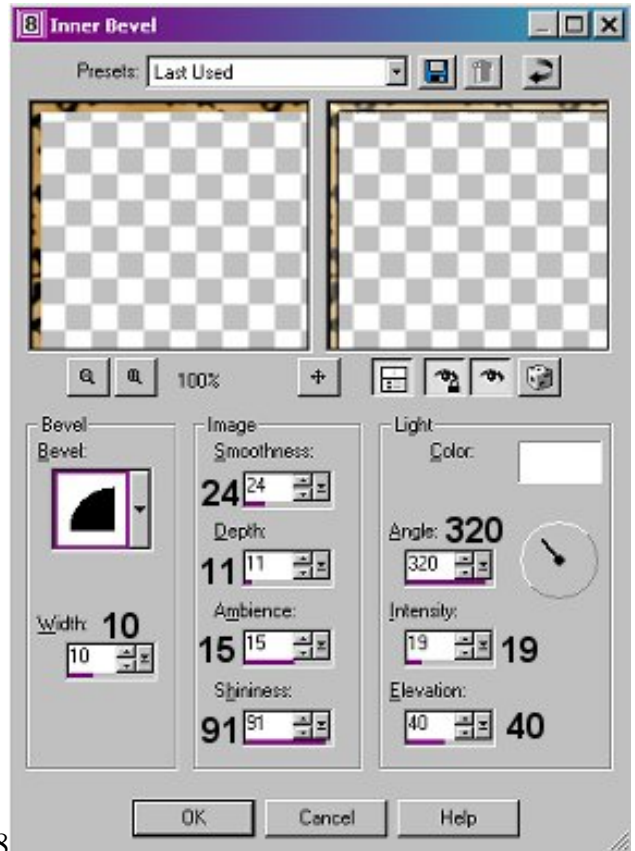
Inner Bevel

Presets: Last Used

100%

Bevel
Bevel:

Width: 10
10

Image
Smoothness:
24 24
Depth:
11 11
Ambience:
15 15
Shininess:
91 91

Light
Color:
Angle: 320
320
Intensity:
19 19
Elevation:
40 40

OK Cancel Help

8